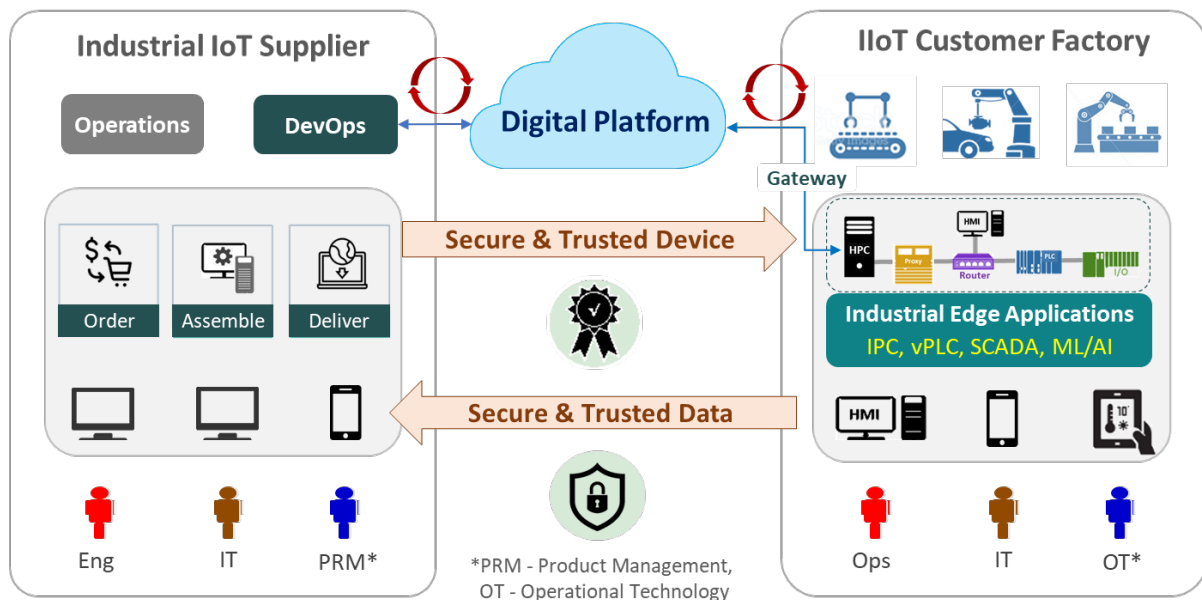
Industrial IoT Supplier

Operations

DevOps

Digital Platform

IIoT Customer Factory

Gateway

Order

Assemble

Deliver

Secure & Trusted Device

HPC

HMI

Proxy

Router

PLC

I/O

Industrial Edge Applications

IPC, vPLC, SCADA, ML/AI

Secure & Trusted Data

HMI

10°

Eng

IT

PRM*

Ops

IT

OT*

*PRM - Product Management,
OT - Operational Technology